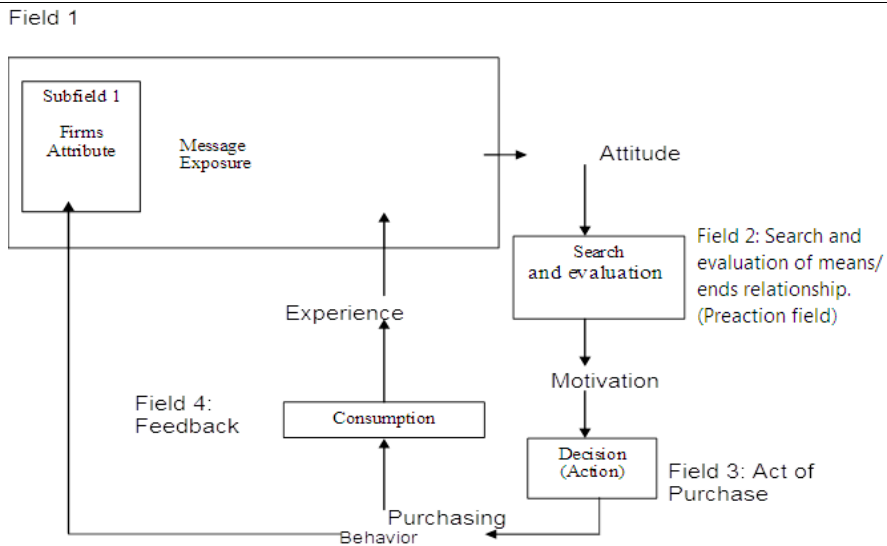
Field 1

Subfield 1

Firms Attribute

Message Exposure

Attitude

Search and evaluation

Field 2: Search and evaluation of means/ ends relationship. (Preaction field)

Experience

Motivation

Field 4: Feedback

Consumption

Decision (Action)

Field 3: Act of Purchase

Purchasing

Behavior